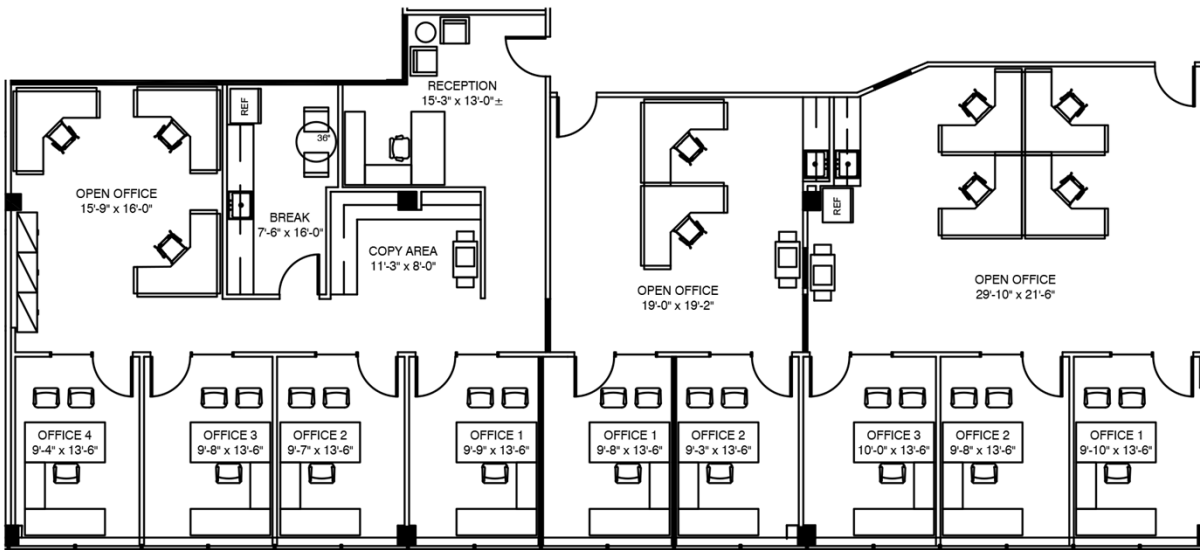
RECEPTION
15'-3" x 13'-0"±

REF

36"

OPEN OFFICE
15'-9" x 16'-0"

BREAK
7'-6" x 16'-0"

COPY AREA
11'-3" x 8'-0"

OPEN OFFICE
19'-0" x 19'-2"

REF

OPEN OFFICE
29'-10" x 21'-6"

OFFICE 4
9'-4" x 13'-6"

OFFICE 3
9'-8" x 13'-6"

OFFICE 2
9'-7" x 13'-6"

OFFICE 1
9'-9" x 13'-6"

OFFICE 1
9'-8" x 13'-6"

OFFICE 2
9'-3" x 13'-6"

OFFICE 3
10'-0" x 13'-6"

OFFICE 2
9'-8" x 13'-6"

OFFICE 1
9'-10" x 13'-6"